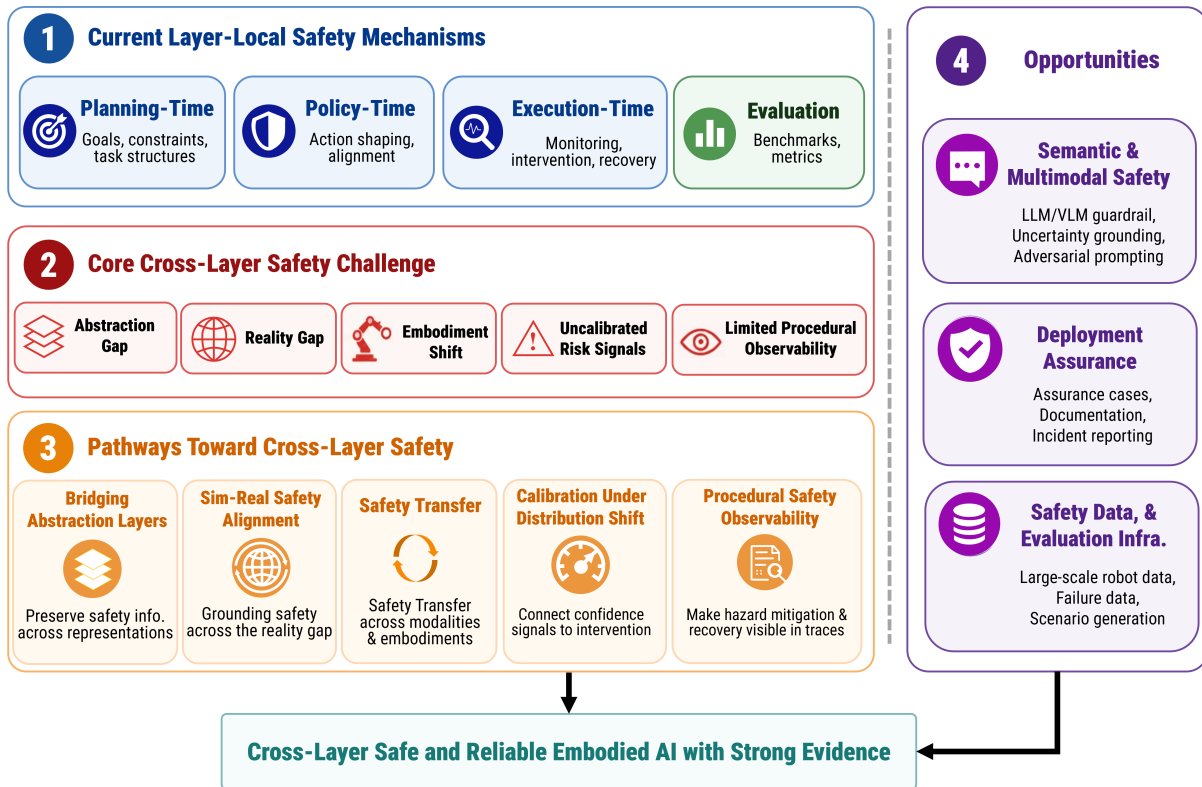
1 Current Layer-Local Safety Mechanisms

Planning-Time
Goals, constraints, task structures

Policy-Time
Action shaping, alignment

Execution-Time
Monitoring, intervention, recovery

Evaluation
Benchmarks, metrics

2 Core Cross-Layer Safety Challenge

Abstraction Gap

Reality Gap

Embodiment Shift

Uncalibrated Risk Signals

Limited Procedural Observability

3 Pathways Toward Cross-Layer Safety

Bridging Abstraction Layers
Preserve safety info. across representations

Sim-Real Safety Alignment
Grounding safety across the reality gap

Safety Transfer
Safety Transfer across modalities & embodiments

Calibration Under Distribution Shift
Connect confidence signals to intervention

Procedural Safety Observability
Make hazard mitigation & recovery visible in traces

4 Opportunities

Semantic & Multimodal Safety
LLM/VLM guardrail, Uncertainty grounding, Adversarial prompting

Deployment Assurance
Assurance cases, Documentation, Incident reporting

Safety Data, & Evaluation Infra.
Large-scale robot data, Failure data, Scenario generation

Cross-Layer Safe and Reliable Embodied AI with Strong Evidence